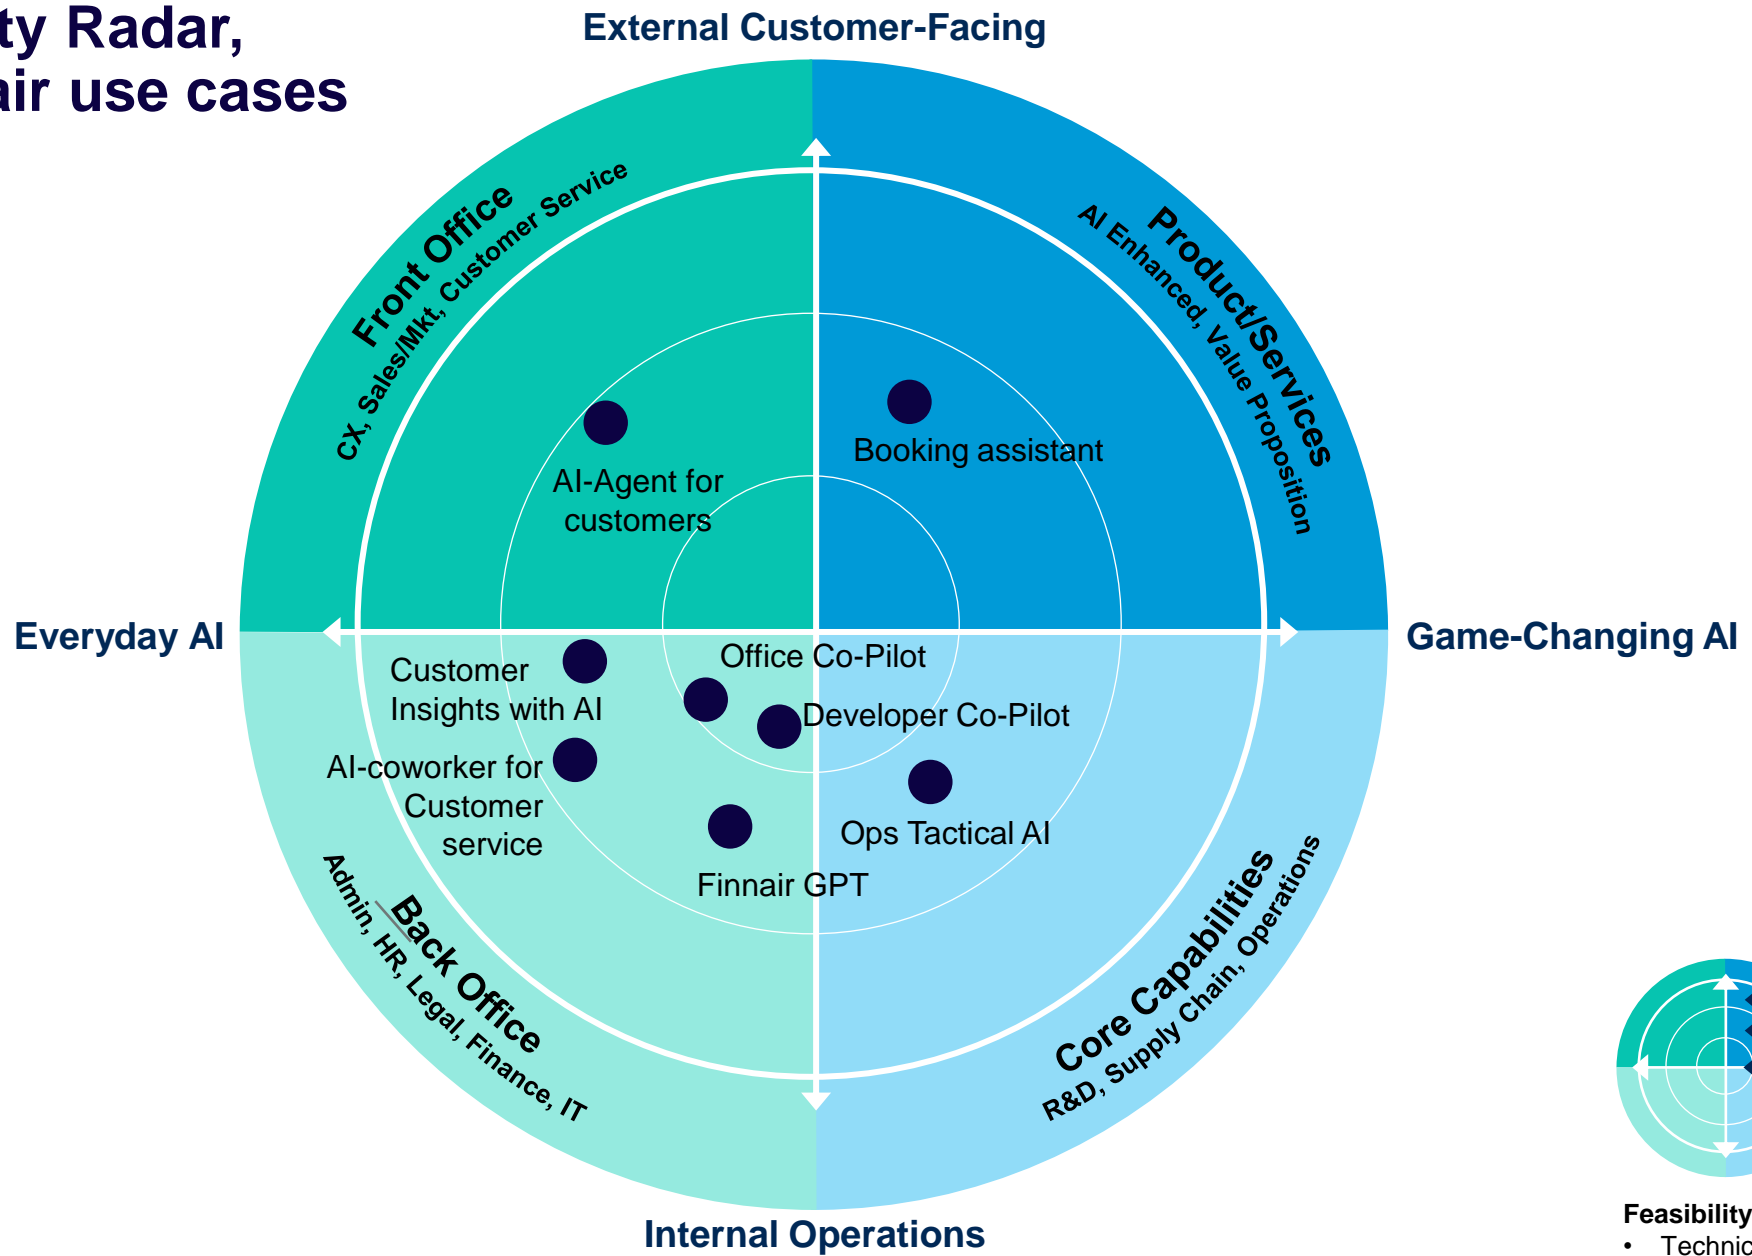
ty Radar,
air use cases

External Customer-Facing

Front Office
CX, Sales/Mkt, Customer Service

Product/Services
AI Enhanced, Value Proposition

AI-Agent for customers

Booking assistant

Everyday AI

Game-Changing AI

Customer Insights with AI

Office Co-Pilot

Developer Co-Pilot

AI-coworker for Customer service

Ops Tactical AI

Finnair GPT

Back Office
Admin, HR, Legal, Finance, IT

Core Capabilities
R&D, Supply Chain, Operations

Internal Operations

Feasibility
• Technic